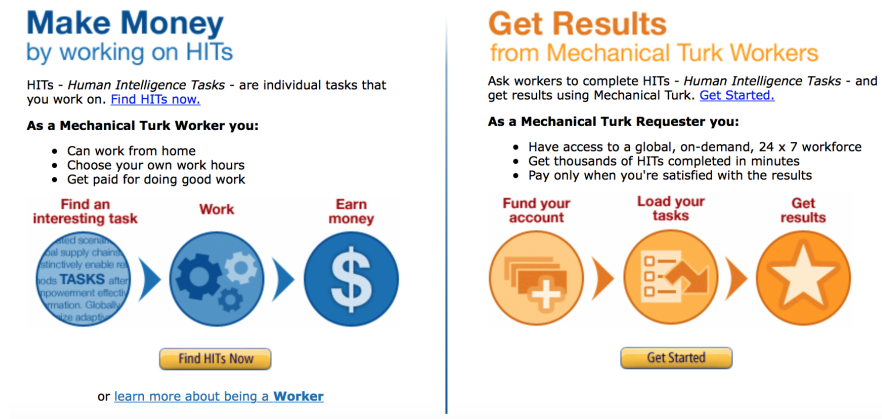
Make Money
by working on HITs

HITs - *Human Intelligence Tasks* - are individual tasks that you work on. Find HITs now.

**As a Mechanical Turk Worker you:**

- Can work from home
- Choose your own work hours
- Get paid for doing good work

Find an interesting task

ated scenar
al supply chain
stinctively enable re
ods TASKS after
powerment effecti
rmation. Globall
ize adaptiv

Work

Earn money

$

Find HITs Now

or learn more about being a **Worker**

Get Results
from Mechanical Turk Workers

Ask workers to complete HITs - *Human Intelligence Tasks* - and get results using Mechanical Turk. Get Started.

**As a Mechanical Turk Requester you:**

- Have access to a global, on-demand, 24 x 7 workforce
- Get thousands of HITs completed in minutes
- Pay only when you're satisfied with the results

Fund your account

Load your tasks

Get results

Get Started